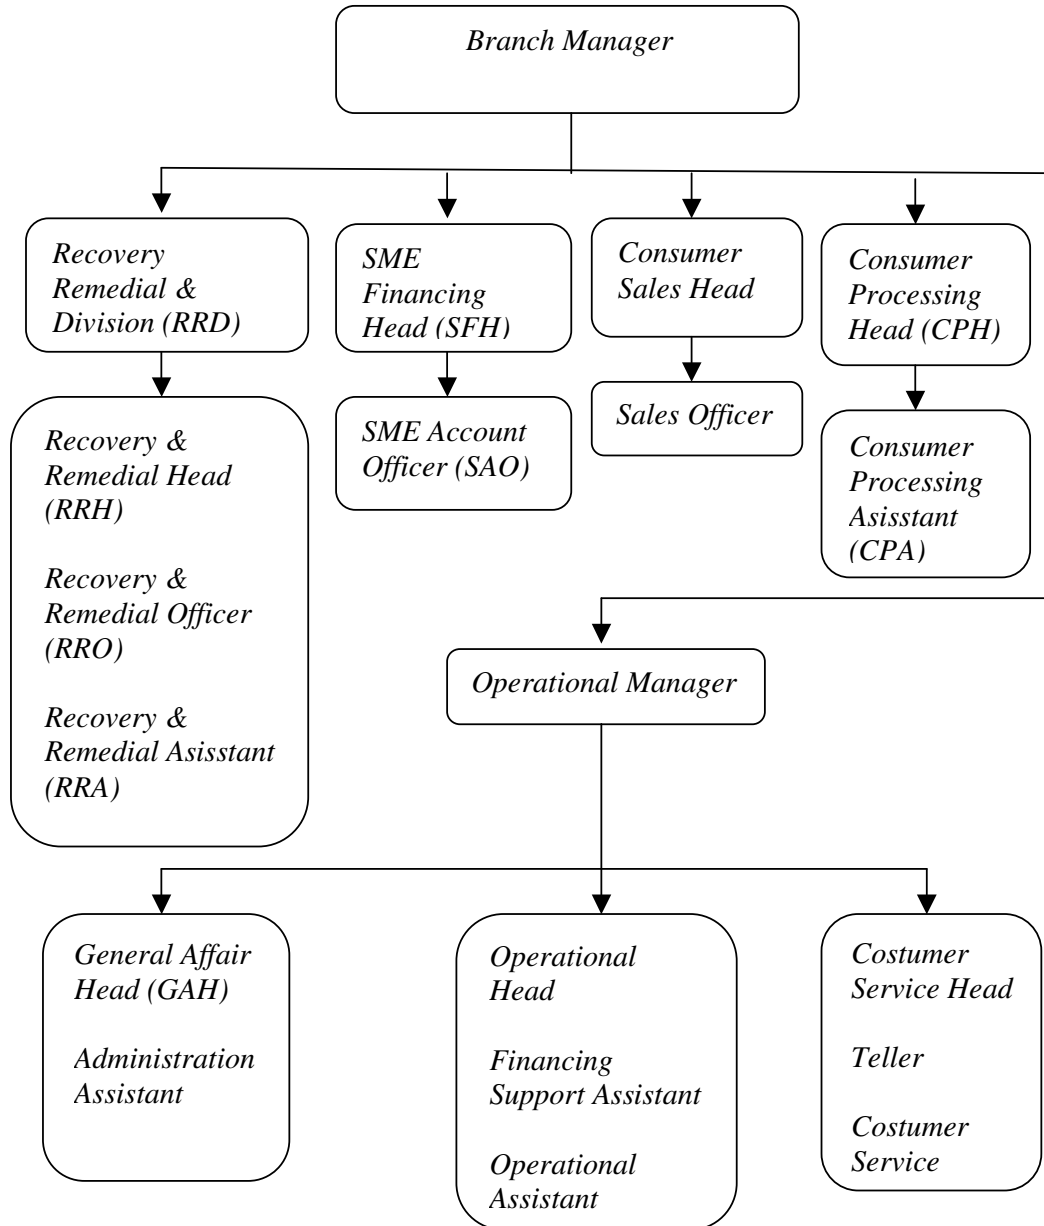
Branch Manager

Recovery Remedial & Division (RRD)

Recovery & Remedial Head (RRH)

Recovery & Remedial Officer (RRO)

Recovery & Remedial Asisstant (RRA)

SME Financing Head (SFH)

SME Account Officer (SAO)

Consumer Sales Head

Sales Officer

Consumer Processing Head (CPH)

Consumer Processing Asisstant (CPA)

Operational Manager

General Affair Head (GAH)

Administration Assistant

Operational Head

Financing Support Assistant

Operational Assistant

Costumer Service Head

Teller

Costumer Service